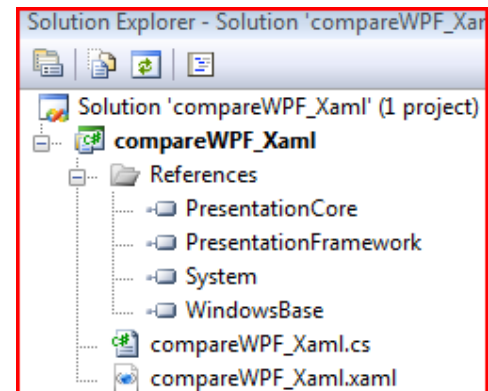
Solution Explorer - Solution 'compareWPF_Xar

Solution 'compareWPF_Xaml' (1 project)
compareWPF_Xaml
References
PresentationCore
PresentationFramework
System
WindowsBase
compareWPF_Xaml.cs
compareWPF_Xaml.xaml